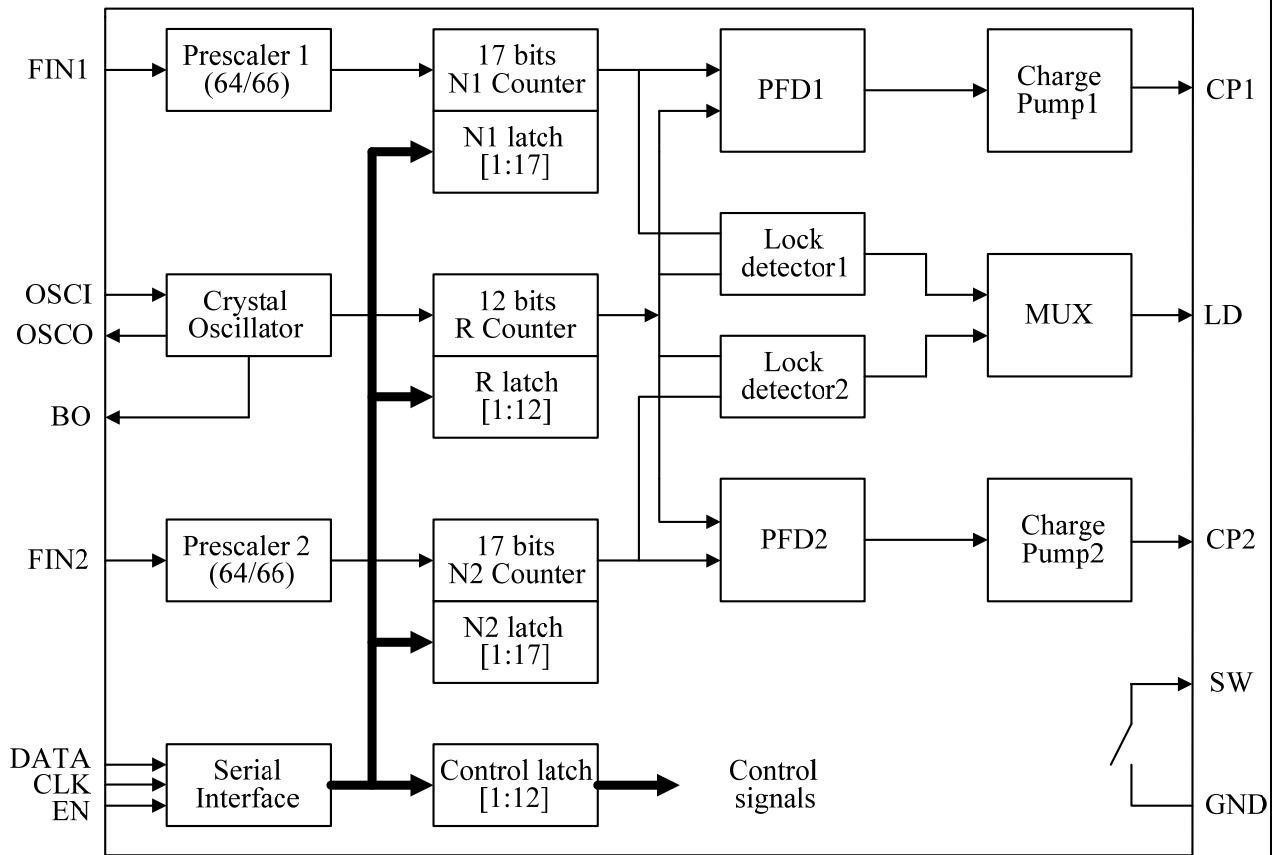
FIN1

Prescaler 1 (64/66)

17 bits N1 Counter

N1 latch [1:17]

PFD1

Charge Pump1

CP1

Lock detector1

OSCI

OSCO

Crystal Oscillator

12 bits R Counter

MUX

LD

R latch [1:12]

Lock detector2

BO

FIN2

Prescaler 2 (64/66)

17 bits N2 Counter

PFD2

Charge Pump2

CP2

N2 latch [1:17]

SW

DATA

CLK

EN

Serial Interface

Control latch [1:12]

Control signals

GND